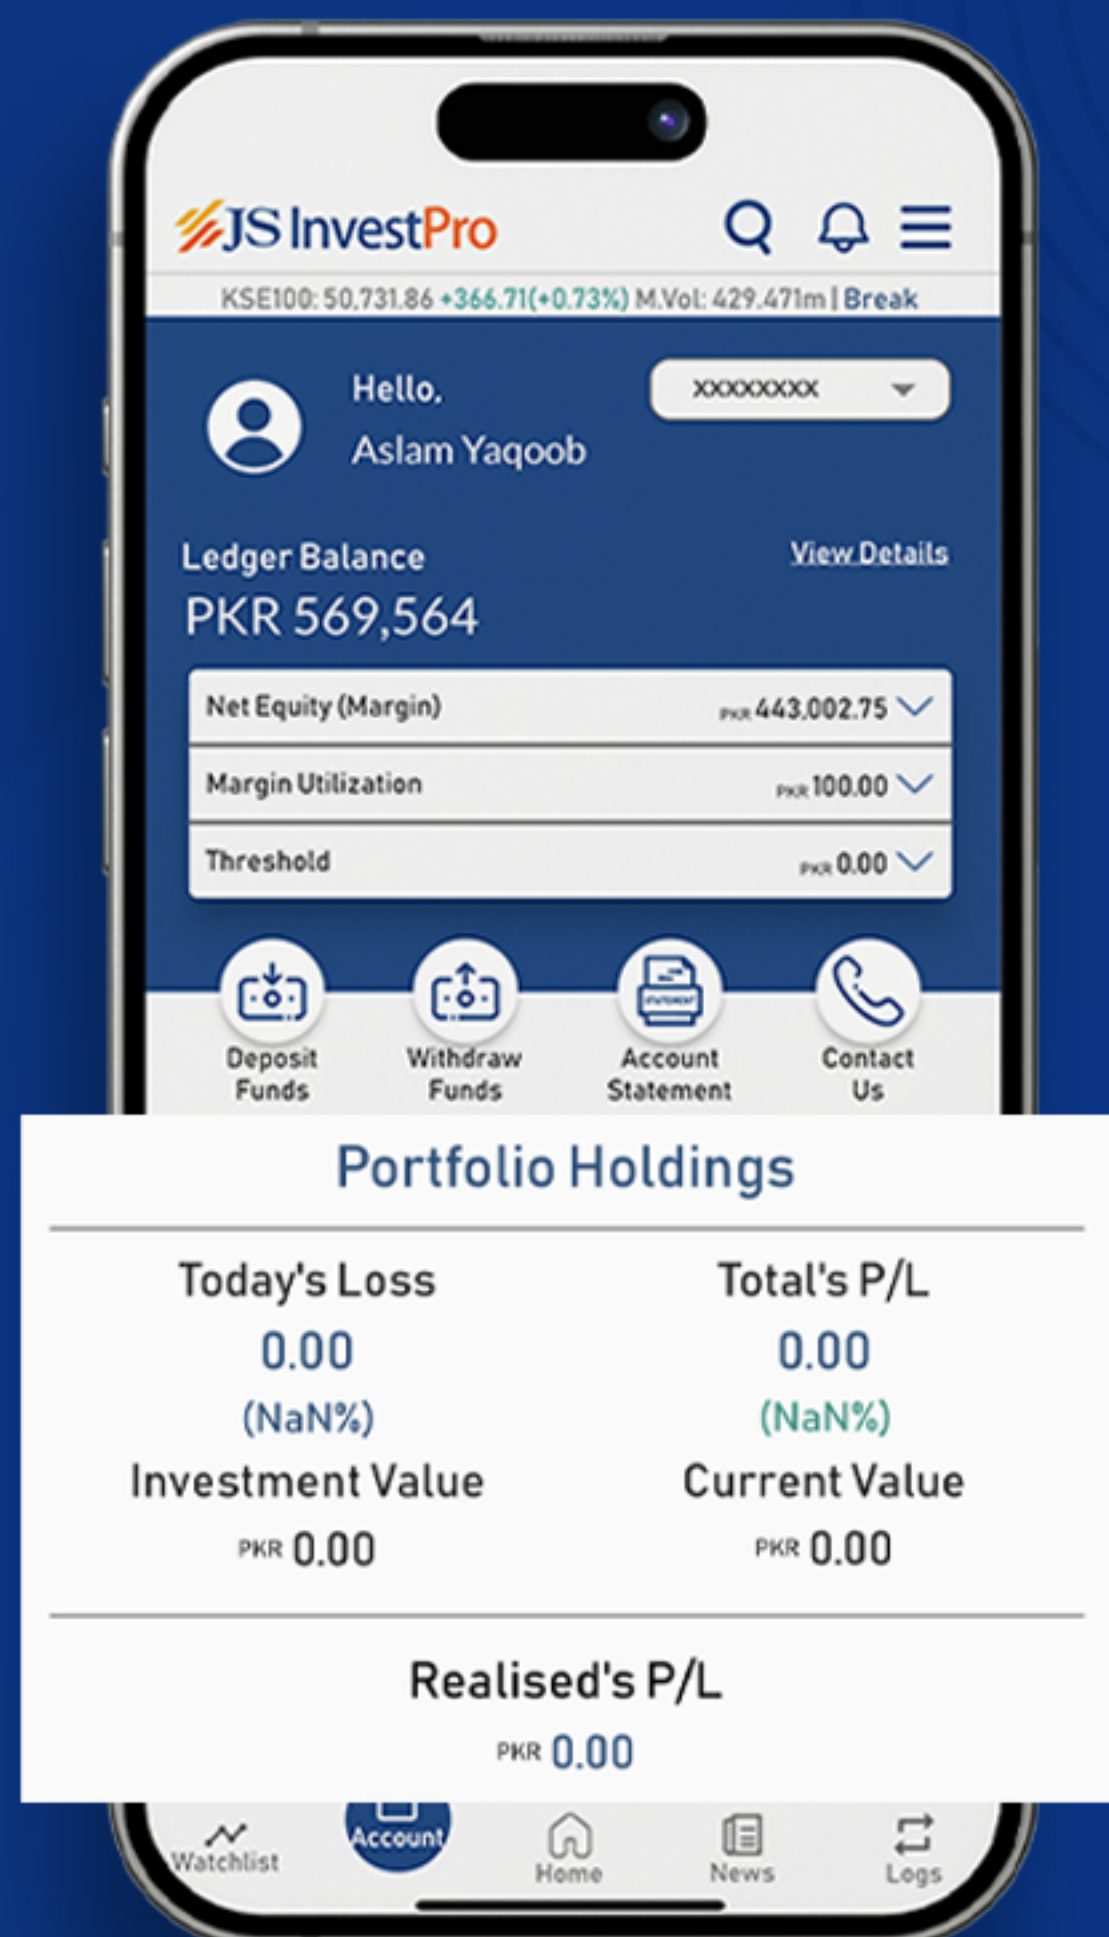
JS InvestPro

KSE100: 50,731.86 +366.71(+0.73%) M.Vol: 429.471m | Break

Hello,
Aslam Yaqoob

XXXXXXXX

Ledger Balance
PKR 569,564

View Details

Net Equity (Margin) PKR 443,002.75

Margin Utilization PKR 100.00

Threshold PKR 0.00

Deposit Funds

Withdraw Funds

Account Statement

Contact Us

Portfolio Holdings

Today's Loss
0.00
(NaN%)

Total's P/L
0.00
(NaN%)

Investment Value
PKR 0.00

Current Value
PKR 0.00

Realised's P/L
PKR 0.00

Watchlist

Account

Home

News

Logs